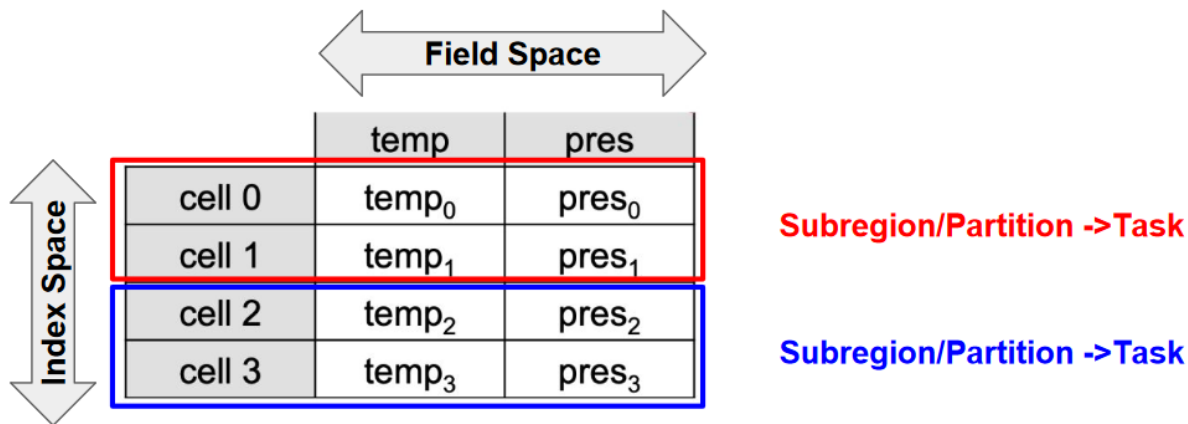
Field Space

Index Space

| | temp | pres |
|---|---|---|
| cell 0 | $temp_0$ | $pres_0$ |
| cell 1 | $temp_1$ | $pres_1$ |
| cell 2 | $temp_2$ | $pres_2$ |
| cell 3 | $temp_3$ | $pres_3$ |

Subregion/Partition ->Task

Subregion/Partition ->Task